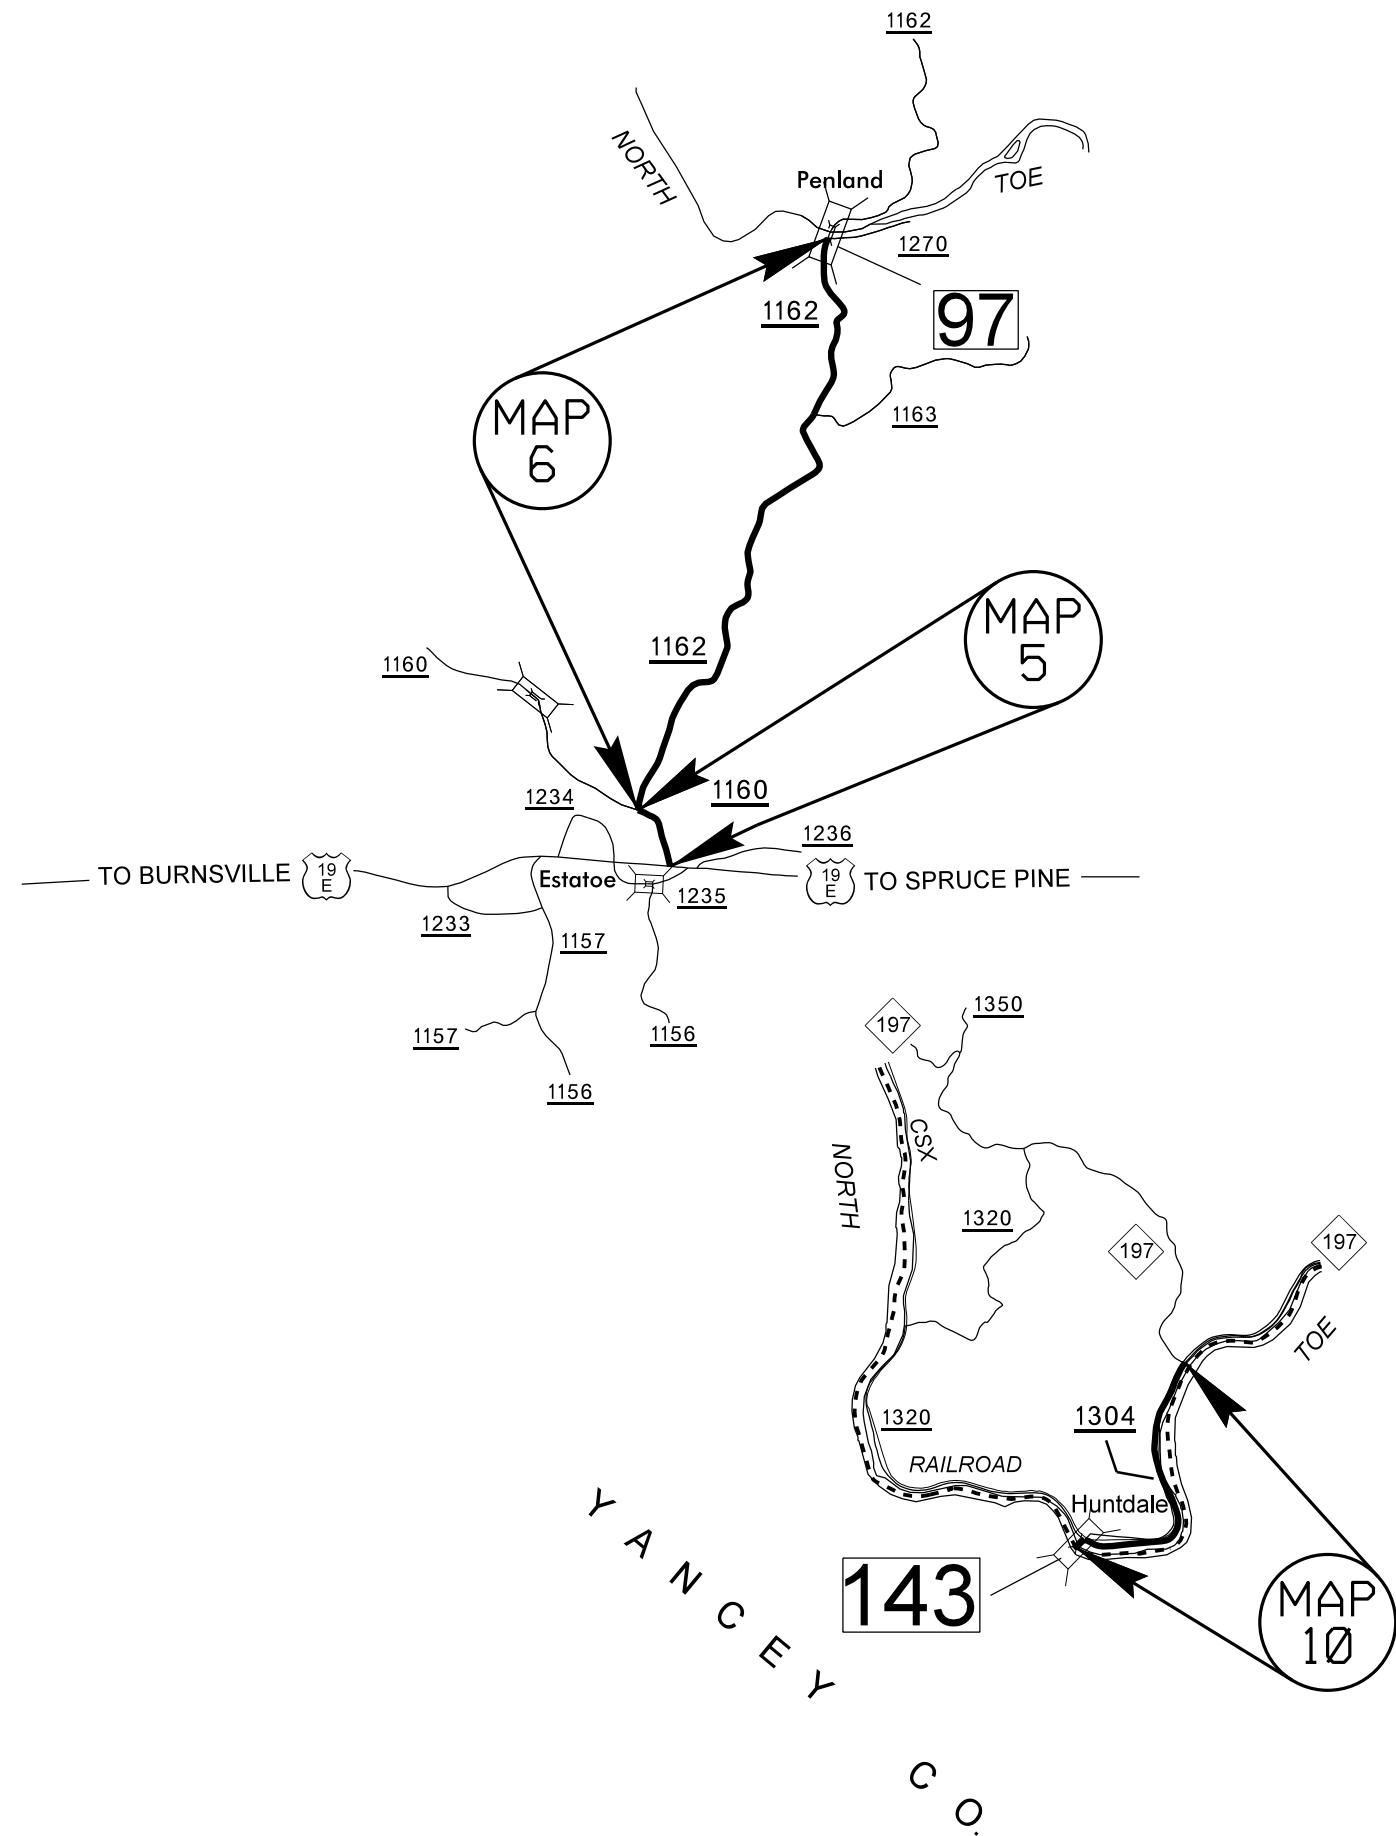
1162

NORTH

Penland

TOE

1270

1162

97

MAP 6

1163

MAP 5

1162

1160

1160

1234

1236

TO BURNSVILLE

19 E

Estatoe

19 E

TO SPRUCE PINE

1235

1233

1157

1157

1156

1156

197

1350

CSX

NORTH

1320

197

197

TOE

1304

1320

RAILROAD

Huntdale

143

MAP 10

YANCEY

CO.